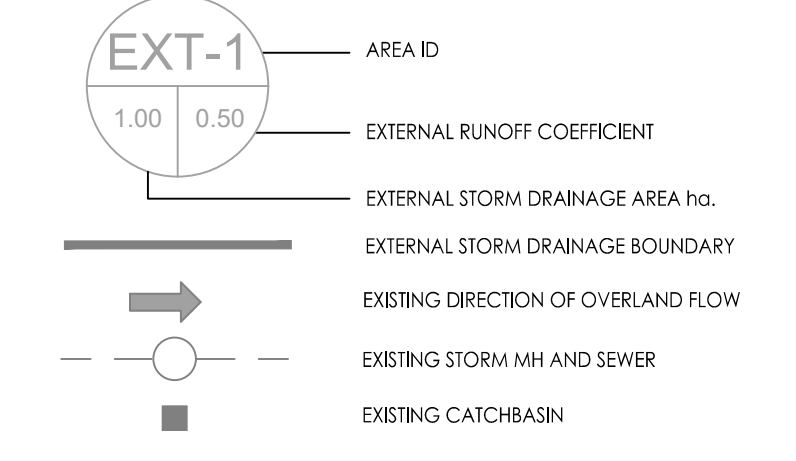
EXT-1

1.00

0.50

AREA ID

EXTERNAL RUNOFF COEFFICIENT

EXTERNAL STORM DRAINAGE AREA ha.

EXTERNAL STORM DRAINAGE BOUNDARY

EXISTING DIRECTION OF OVERLAND FLOW

EXISTING STORM MH AND SEWER

EXISTING CATCHBASIN